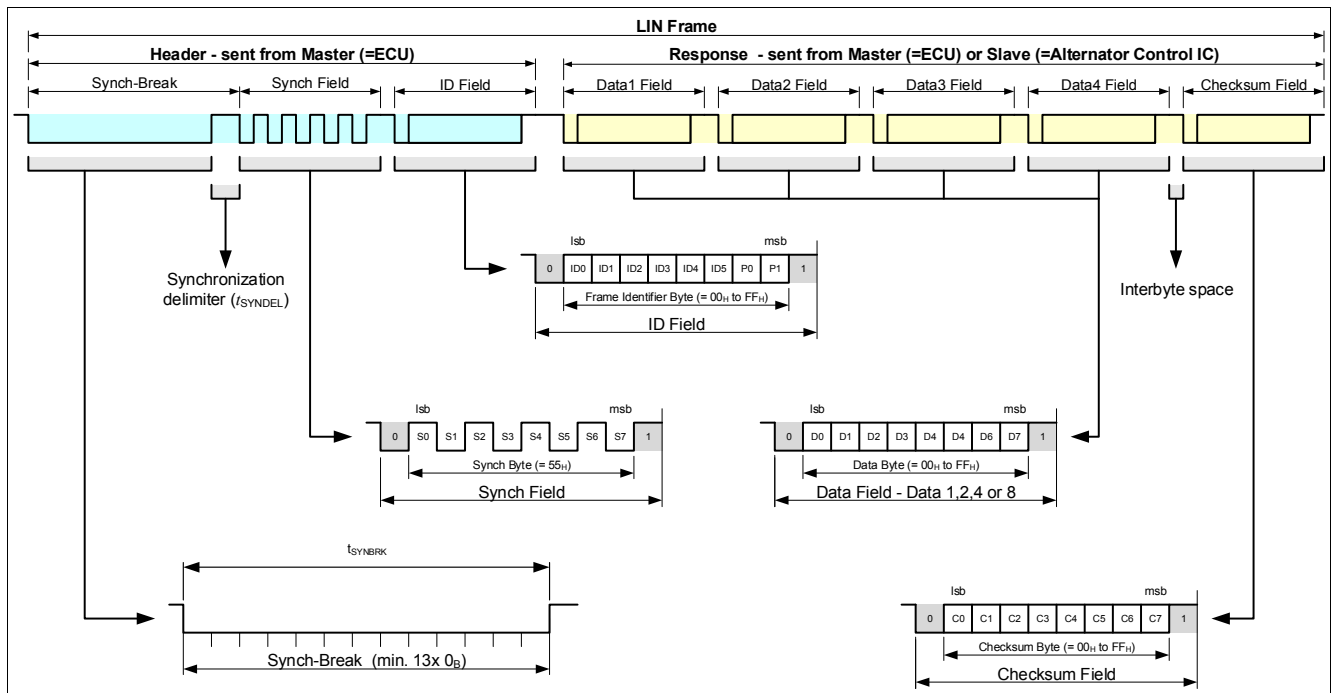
LIN Frame

Header - sent from Master (=ECU)

Response - sent from Master (=ECU) or Slave (=Alternator Control IC)

Synch-Break

Synch Field

ID Field

Data1 Field

Data2 Field

Data3 Field

Data4 Field

Checksum Field

Synchronization delimiter ($t_{SYNDEL}$)

Interbyte space

lsb

msb

| 0 | ID0 | ID1 | ID2 | ID3 | ID4 | ID5 | P0 | P1 | 1 |
|---|---|---|---|---|---|---|---|---|---|

Frame Identifier Byte (= $00_H$ to $FF_H$)

ID Field

lsb

msb

| 0 | S0 | S1 | S2 | S3 | S4 | S5 | S6 | S7 | 1 |
|---|---|---|---|---|---|---|---|---|---|

Synch Byte (= $55_H$)

Synch Field

lsb

msb

| 0 | D0 | D1 | D2 | D3 | D4 | D4 | D6 | D7 | 1 |
|---|---|---|---|---|---|---|---|---|---|

Data Byte (= $00_H$ to $FF_H$)

Data Field - Data 1,2,4 or 8

$t_{SYNBRK}$

Synch-Break (min. 13x $0_B$)

lsb

msb

| 0 | C0 | C1 | C2 | C3 | C4 | C5 | C6 | C7 | 1 |
|---|---|---|---|---|---|---|---|---|---|

Checksum Byte (= $00_H$ to $FF_H$)

Checksum Field